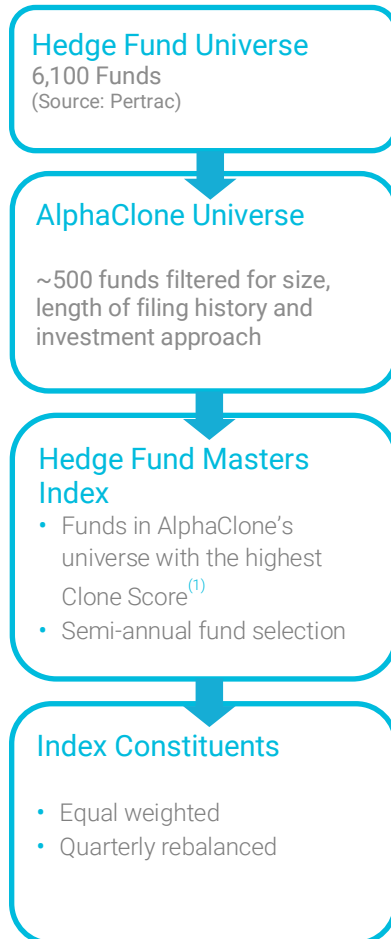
Hedge Fund Universe
6,100 Funds
(Source: Pertrac)

AlphaClone Universe

~500 funds filtered for size, length of filing history and investment approach

Hedge Fund Masters Index

- Funds in AlphaClone's universe with the highest Clone Score$^{(1)}$
- Semi-annual fund selection

Index Constituents

- Equal weighted
- Quarterly rebalanced